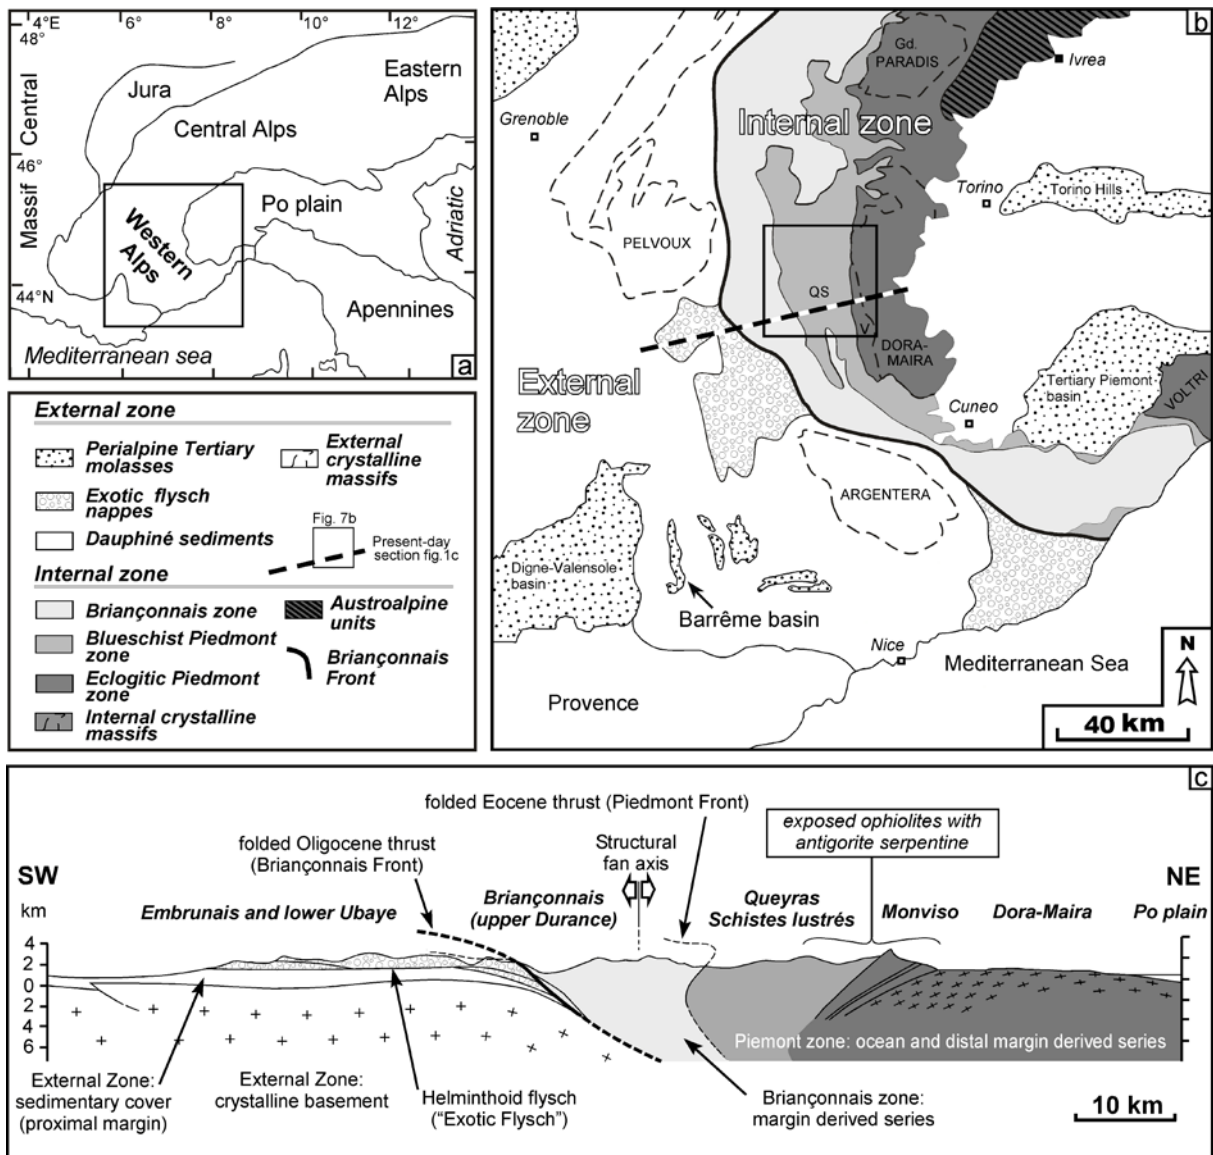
4°E 6° 8° 10° 12°
48°
46°
44°N

Jura
Eastern Alps
Central Alps
Central Massif
Western Alps
Po plain
Adriatic
Apennines
Mediterranean sea
a

External zone
Perialpine Tertiary molasses
External crystalline massifs
Exotic flysch nappes
Dauphiné sediments
Fig. 7b
Present-day section fig.1c
Internal zone
Briançonnais zone
Austroalpine units
Blueschist Piedmont zone
Briançonnais Front
Eclogitic Piedmont zone
Internal crystalline massifs

b
Gd. PARADIS
Ivrea
Grenoble
Internal zone
Torino
Torino Hills
PELVOUX
QS
V
DORA-MAIRA
External zone
Tertiary Piemont basin
VOLTRI
Cuneo
ARGENTERA
Digne-Valensole basin
Barrême basin
Nice
Mediterranean Sea
Provence
N
40 km

c
folded Eocene thrust (Piedmont Front)
exposed ophiolites with antigorite serpentine
folded Oligocene thrust (Briançonnais Front)
Structural fan axis
SW
NE
km
Embrunais and lower Ubaye
Briançonnais (upper Durance)
Queyras Schistes lustrés
Monviso
Dora-Maira
Po plain
4
2
0
2
4
6
Piemont zone: ocean and distal margin derived series
External Zone: sedimentary cover (proximal margin)
External Zone: crystalline basement
Helminthoid flysch ("Exotic Flysch")
Briançonnais zone: margin derived series
10 km